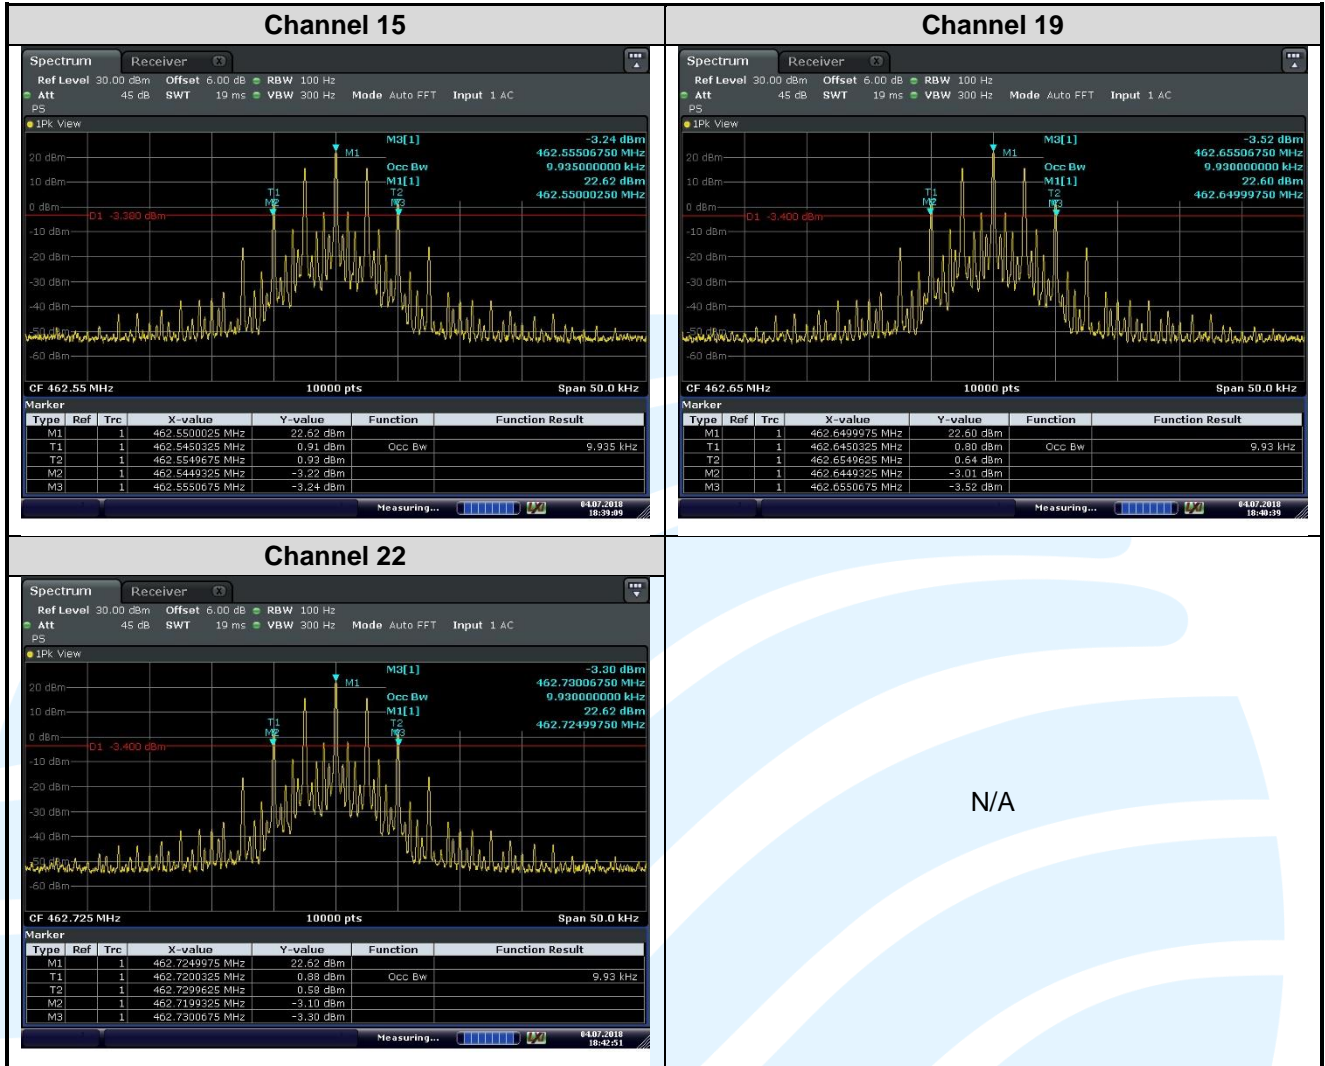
| Channel 15 | Channel 19 |
|---|---|
| Spectrum Receiver Ref Level 30.00 dBm Offset 6.00 dB RBW 100 Hz Att 45 dB SWT 19 ms VBW 300 Hz Mode Auto FFT Input 1 AC PS 1Pk View M3[1] -3.24 dBm 462.55506750 MHz Occ Bw 9.935000000 kHz M1[1] 22.62 dBm 462.55000250 MHz M1 T1 M2 T2 M3 20 dBm 10 dBm 0 dBm D1 -3.380 dBm -10 dBm -20 dBm -30 dBm -40 dBm -50 dBm -60 dBm CF 462.55 MHz 10000 pts Span 50.0 kHz | Spectrum Receiver Ref Level 30.00 dBm Offset 6.00 dB RBW 100 Hz Att 45 dB SWT 19 ms VBW 300 Hz Mode Auto FFT Input 1 AC PS 1Pk View M3[1] -3.52 dBm 462.65506750 MHz Occ Bw 9.930000000 kHz M1[1] 22.60 dBm 462.64999750 MHz M1 T1 M2 T2 M3 20 dBm 10 dBm 0 dBm D1 -3.400 dBm -10 dBm -20 dBm -30 dBm -40 dBm -50 dBm -60 dBm CF 462.65 MHz 10000 pts Span 50.0 kHz |

Marker

| Type | Ref | Trc | X-value | Y-value | Function | Function Result |
|---|---|---|---|---|---|---|
| M1 | | 1 | 462.5500025 MHz | 22.62 dBm | | |
| T1 | | 1 | 462.5450325 MHz | 0.91 dBm | Occ Bw | 9.935 kHz |
| T2 | | 1 | 462.5549675 MHz | 0.93 dBm | | |
| M2 | | 1 | 462.5449325 MHz | -3.22 dBm | | |
| M3 | | 1 | 462.5550675 MHz | -3.24 dBm | | |

Measuring... 04.07.2018 18:39:09

Marker

| Type | Ref | Trc | X-value | Y-value | Function | Function Result |
|---|---|---|---|---|---|---|
| M1 | | 1 | 462.6499975 MHz | 22.60 dBm | | |
| T1 | | 1 | 462.6450325 MHz | 0.80 dBm | Occ Bw | 9.93 kHz |
| T2 | | 1 | 462.6549625 MHz | 0.64 dBm | | |
| M2 | | 1 | 462.6449325 MHz | -3.01 dBm | | |
| M3 | | 1 | 462.6550675 MHz | -3.52 dBm | | |

Measuring... 04.07.2018 18:40:39

Channel 22

Spectrum Receiver Ref Level 30.00 dBm Offset 6.00 dB RBW 100 Hz Att 45 dB SWT 19 ms VBW 300 Hz Mode Auto FFT Input 1 AC PS 1Pk View M3[1] -3.30 dBm 462.73006750 MHz Occ Bw 9.930000000 kHz M1[1] 22.62 dBm 462.72499750 MHz M1 T1 M2 T2 M3 20 dBm 10 dBm 0 dBm D1 -3.400 dBm -10 dBm -20 dBm -30 dBm -40 dBm -50 dBm -60 dBm CF 462.725 MHz 10000 pts Span 50.0 kHz

Marker

| Type | Ref | Trc | X-value | Y-value | Function | Function Result |
|---|---|---|---|---|---|---|
| M1 | | 1 | 462.7249975 MHz | 22.62 dBm | | |
| T1 | | 1 | 462.7200325 MHz | 0.88 dBm | Occ Bw | 9.93 kHz |
| T2 | | 1 | 462.7299625 MHz | 0.59 dBm | | |
| M2 | | 1 | 462.7199325 MHz | -3.10 dBm | | |
| M3 | | 1 | 462.7300675 MHz | -3.30 dBm | | |

Measuring... 04.07.2018 18:42:51

N/A